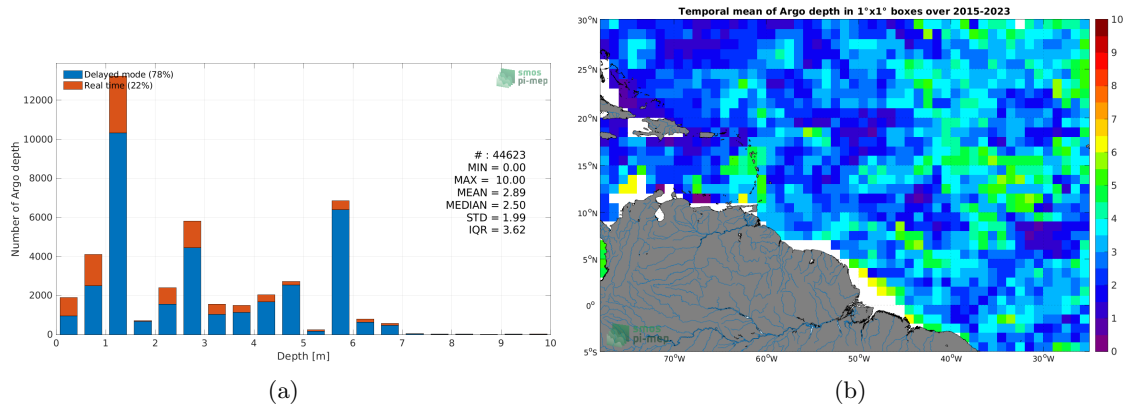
Delayed mode (78%)
Real time (22%)

smos pi-mep

Number of Argo depth

12000
10000
8000
6000
4000
2000
0

# : 44623
MIN = 0.00
MAX = 10.00
MEAN = 2.89
MEDIAN = 2.50
STD = 1.99
IQR = 3.62

0 1 2 3 4 5 6 7 8 9 10
Depth [m]

(a)

Temporal mean of Argo depth in 1°x1° boxes over 2015-2023

30°N
25°N
20°N
15°N
10°N
5°N
0°
5°S

70°W 60°W 50°W 40°W 30°W

10
9
8
7
6
5
4
3
2
1
0

smos pi-mep

(b)